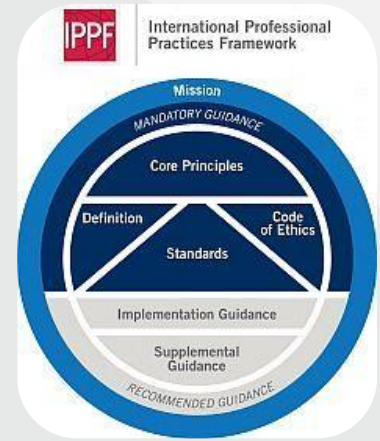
IPPF International Professional Practices Framework

Mission

MANDATORY GUIDANCE

Core Principles

Definition

Code of Ethics

Standards

Implementation Guidance

Supplemental Guidance

RECOMMENDED GUIDANCE